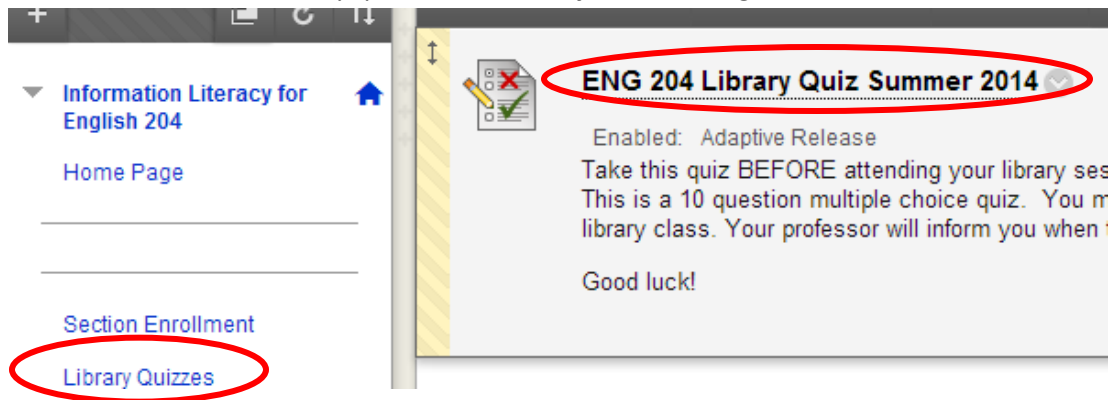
Information Literacy for English 204

Home Page

Section Enrollment

Library Quizzes

ENG 204 Library Quiz Summer 2014

Enabled: Adaptive Release

Take this quiz BEFORE attending your library ses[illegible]
This is a 10 question multiple choice quiz. You m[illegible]
library class. Your professor will inform you when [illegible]

Good luck!